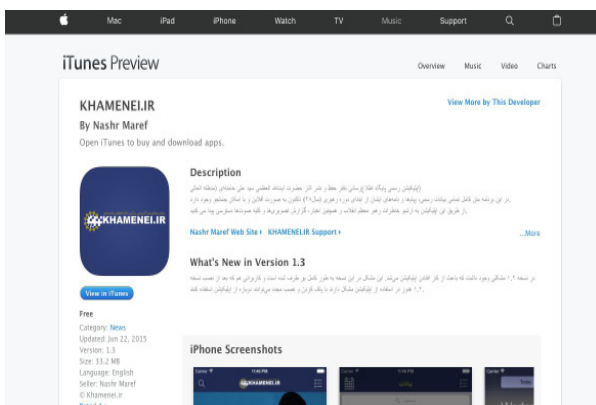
Mac iPad iPhone Watch TV Music Support

iTunes Preview

Overview Music Video Charts

KHAMENEI.IR

By Nashr Maref

Open iTunes to buy and download apps.

View More by This Developer

KHAMENEI.IR

View in iTunes

Free

Category: News
Updated: Jun 22, 2015
Version: 1.3
Size: 33.2 MB
Language: English
Seller: Nashr Maref
© Khamenei.ir

Description

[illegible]

Nashr Maref Web Site › KHAMENEI.IR Support ›

...More

What's New in Version 1.3

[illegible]

iPhone Screenshots

KHAMENEI.IR